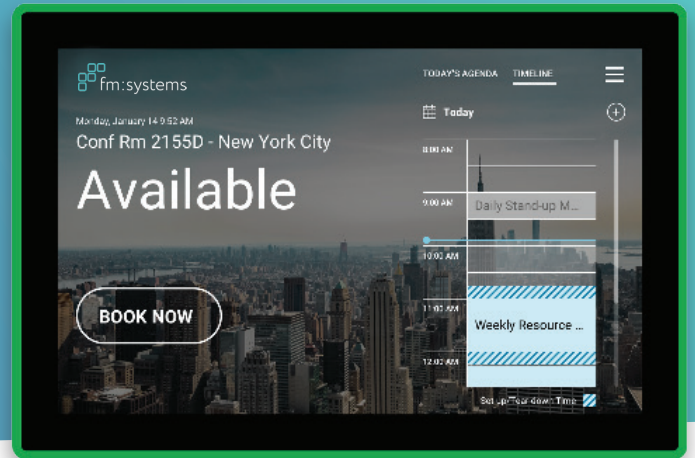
fm:systems

TODAY'S AGENDA TIMELINE

Monday, January 14 9:52 AM

Conf Rm 2155D - New York City

Available

BOOK NOW

Today

8:00 AM

9:00 AM

Daily Stand-up M...

10:00 AM

11:00 AM

Weekly Resource ...

12:00 AM

Set-up/Tear-down Time